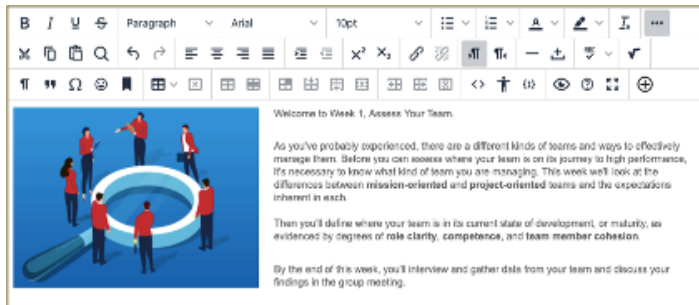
B I U S Paragraph Arial 10pt

Welcome to Week 1, Assess Your Team.

As you've probably experienced, there are a different kinds of teams and ways to effectively manage them. Before you can assess where your team is on its journey to high performance, it's necessary to know what kind of team you are managing. This week we'll look at the differences between **mission-oriented** and **project-oriented** teams and the expectations inherent in each.

Then you'll define where your team is in its current state of development, or maturity, as evidenced by degrees of **role clarity**, **competence**, and **team member cohesion**.

By the end of this week, you'll interview and gather data from your team and discuss your findings in the group meeting.